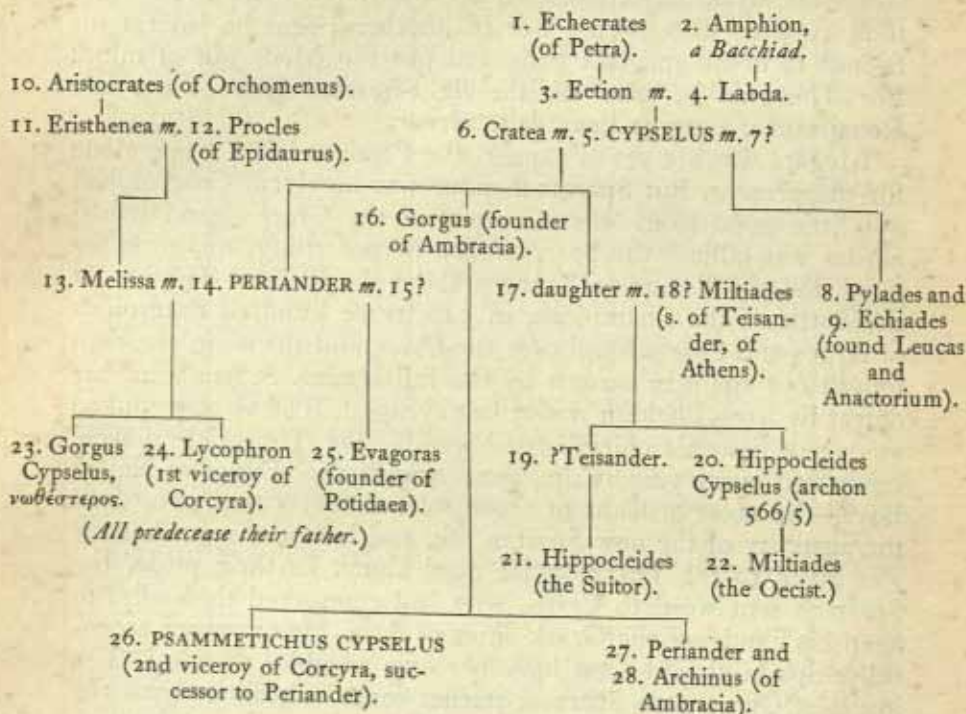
1. Echecrates (of Petra).
2. Amphion, *a Bacchiad.*
3. Eetion *m.* 4. Labda.
10. Aristocrates (of Orchomenus).
11. Eristhenea *m.* 12. Procles (of Epidaurus).
6. Cratea *m.* 5. CYPSELUS *m.* 7?
16. Gorgus (founder of Ambracia).
13. Melissa *m.* 14. PERIANDER *m.* 15?
17. daughter *m.* 18? Miltiades (s. of Teisander, of Athens).
8. Pylades and 9. Echiades (found Leucas and Anactorium).
23. Gorgus Cypselus, νωθέστερος.
24. Lycophron (1st viceroy of Corcyra).
25. Evagoras (founder of Potidaea).
(*All predecease their father.*)
19. ?Teisander.
20. Hippocleides Cypselus (archon 566/5)
21. Hippocleides (the Suitor).
22. Miltiades (the Oecist.)
26. PSAMMETICHUS CYPSELUS (2nd viceroy of Corcyra, successor to Periander).
27. Periander and 28. Archinus (of Ambracia).